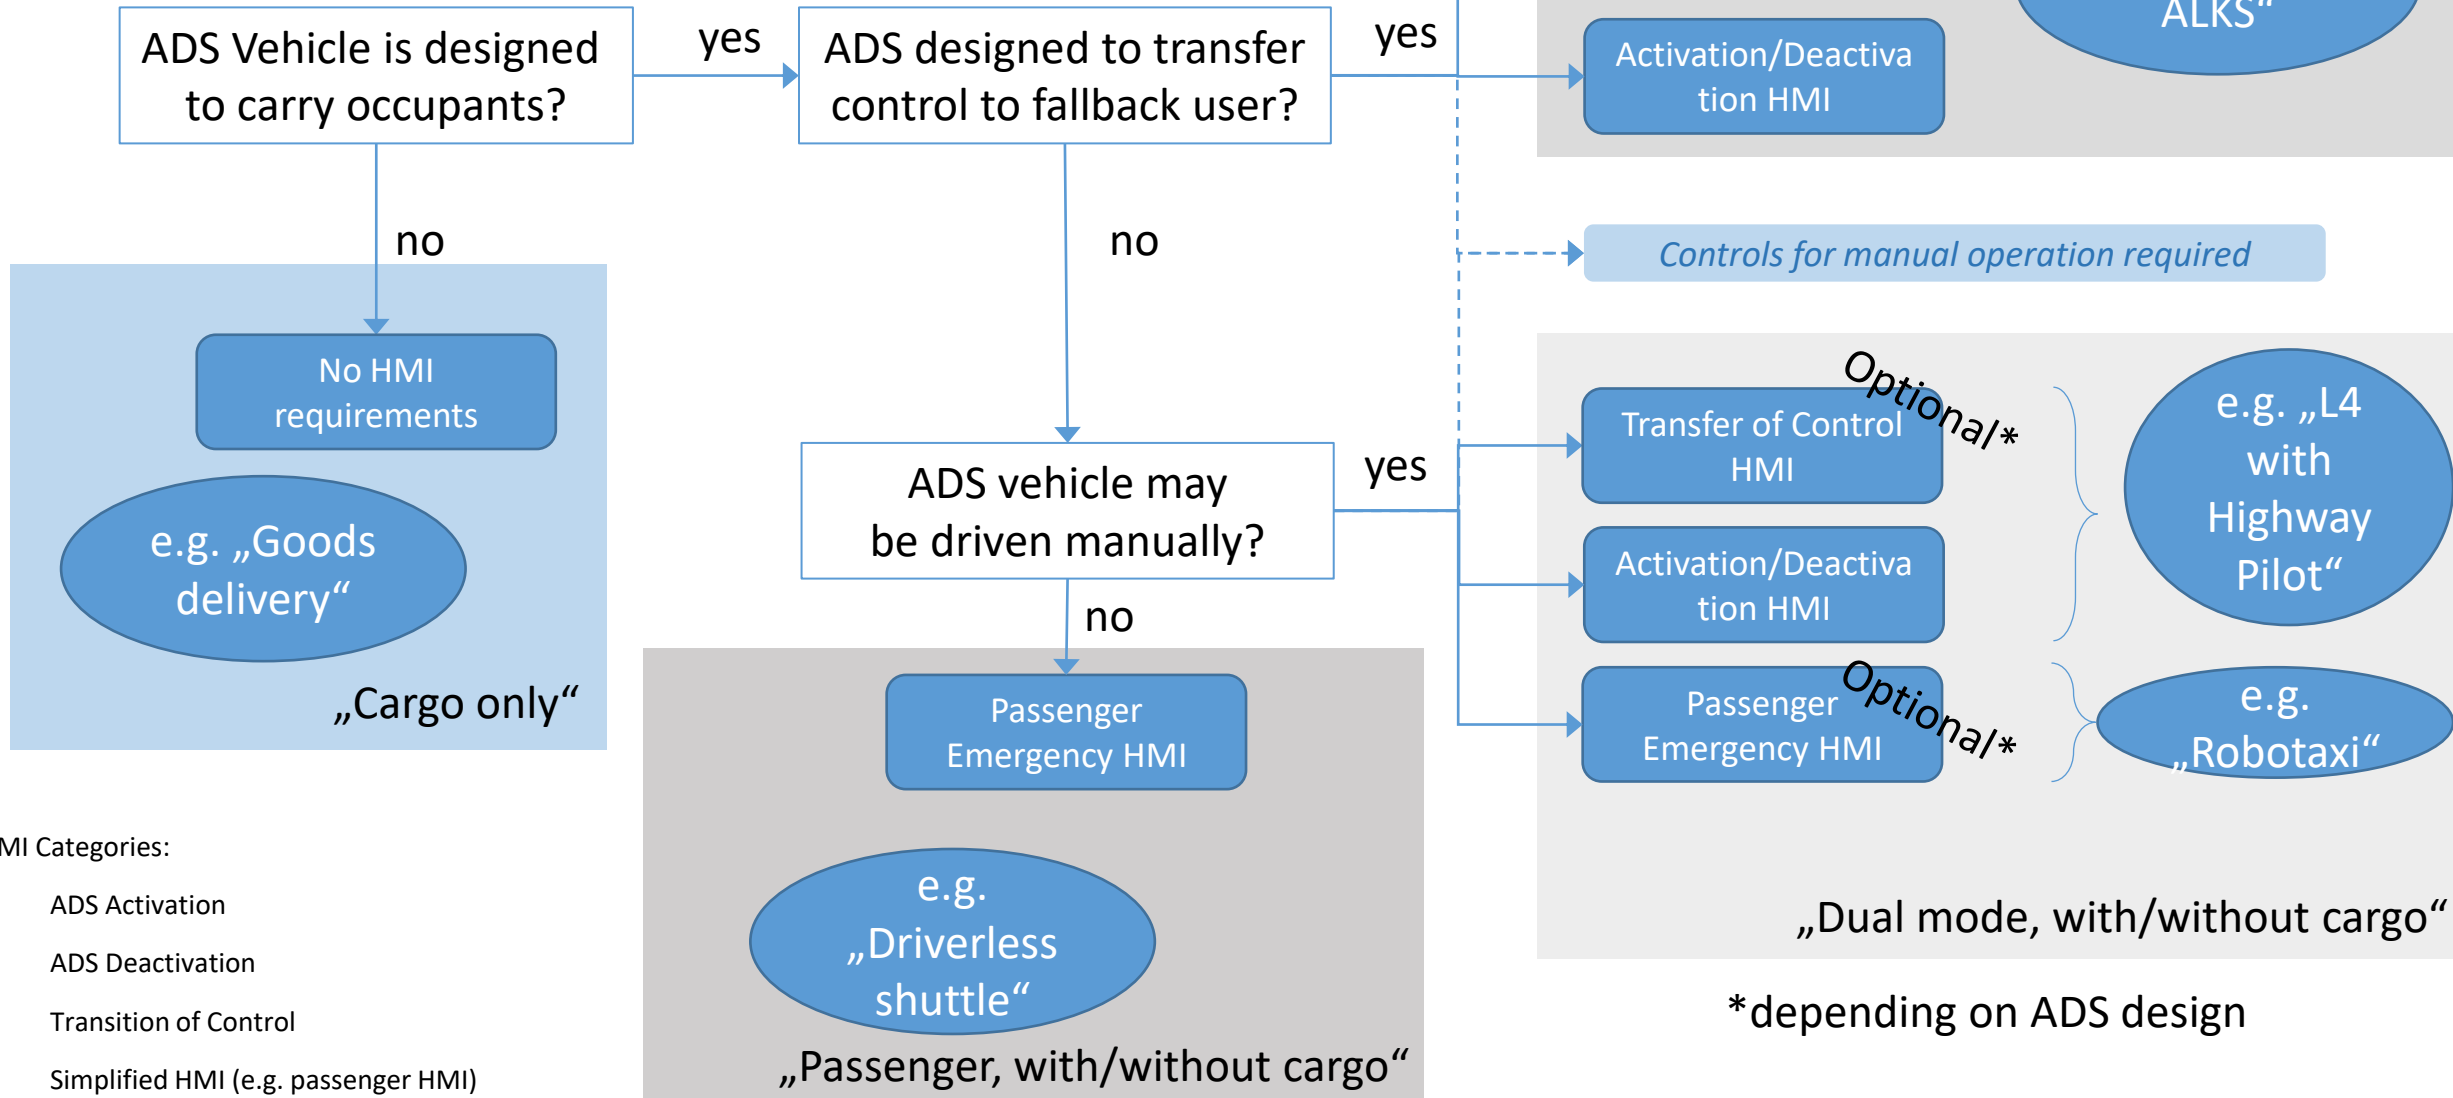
ADS Vehicle is designed to carry occupants?

yes

ADS designed to transfer control to fallback user?

yes

Activation/Deactivation HMI

ALKS“

no

no

Controls for manual operation required

No HMI requirements

e.g. „Goods delivery“

„Cargo only“

ADS vehicle may be driven manually?

yes

Transfer of Control HMI

Optional*

e.g. „L4 with Highway Pilot“

Activation/Deactivation HMI

no

Passenger Emergency HMI

Passenger Emergency HMI

Optional*

e.g. „Robotaxi“

MI Categories:

ADS Activation

ADS Deactivation

Transition of Control

Simplified HMI (e.g. passenger HMI)

e.g. „Driverless shuttle“

„Passenger, with/without cargo“

„Dual mode, with/without cargo“

*depending on ADS design